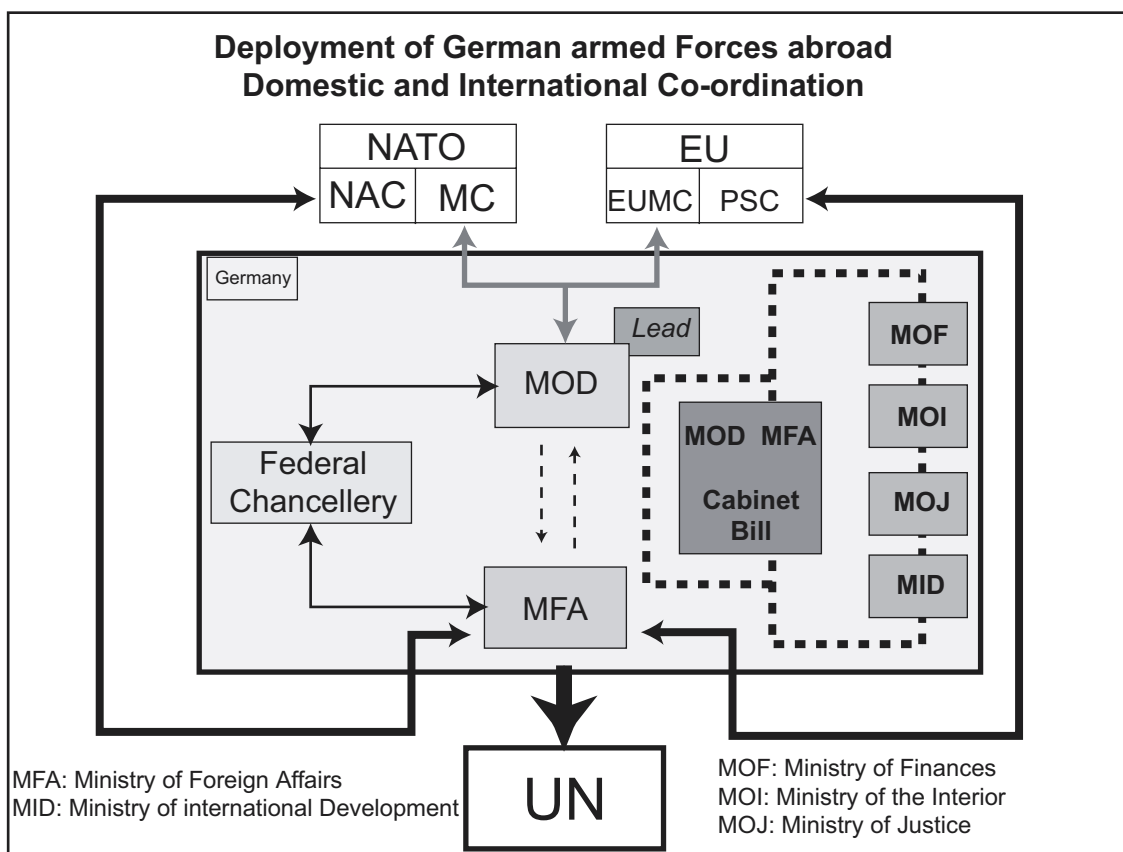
Deployment of German armed Forces abroad
Domestic and International Co-ordination

NATO
NAC
MC

EU
EUMC
PSC

Germany

Lead

MOD

Federal Chancellery

MFA

MOD MFA
Cabinet Bill

MOF
MOI
MOJ
MID

UN

MFA: Ministry of Foreign Affairs
MID: Ministry of international Development

MOF: Ministry of Finances
MOI: Ministry of the Interior
MOJ: Ministry of Justice